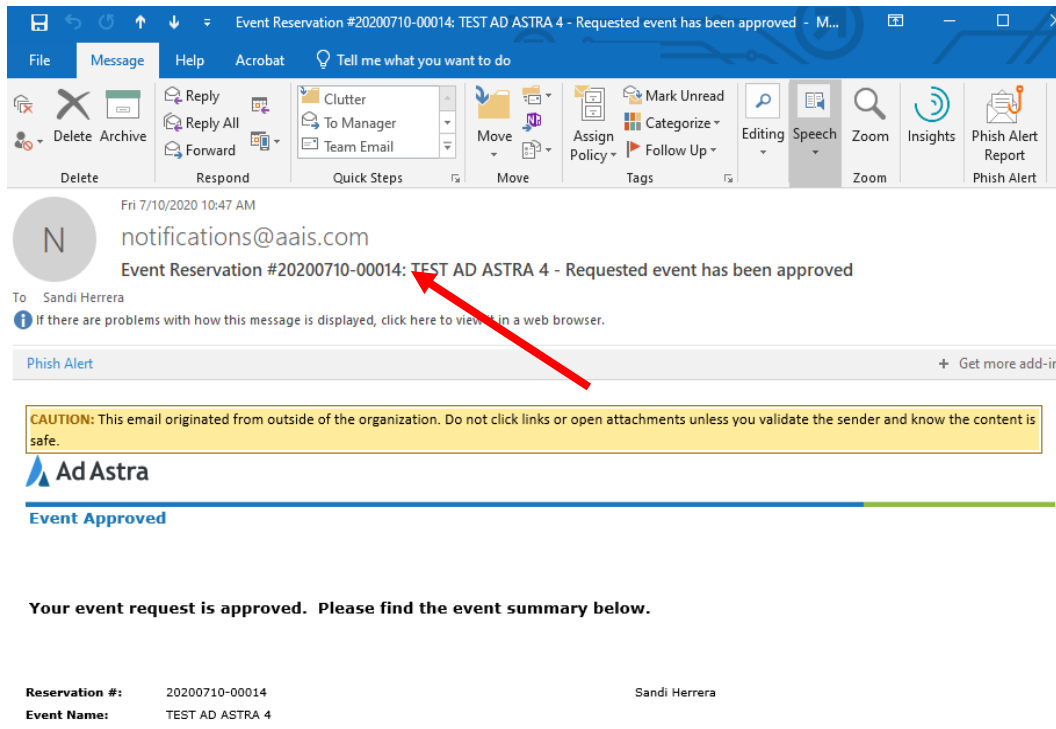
Event Reservation #20200710-00014: TEST AD ASTRA 4 - Requested event has been approved - M...

File Message Help Acrobat Tell me what you want to do

Delete Archive
Delete

Reply
Reply All
Forward
Respond

Clutter
To Manager
Team Email
Quick Steps

Move
Move

Assign Policy
Mark Unread
Categorize
Follow Up
Tags

Editing
Speech

Zoom
Zoom

Insights

Phish Alert Report
Phish Alert

Fri 7/10/2020 10:47 AM

N

notifications@aais.com

Event Reservation #20200710-00014: TEST AD ASTRA 4 - Requested event has been approved

To Sandi Herrera

If there are problems with how this message is displayed, click here to view it in a web browser.

Phish Alert

+ Get more add-i

CAUTION: This email originated from outside of the organization. Do not click links or open attachments unless you validate the sender and know the content is safe.

Ad Astra

Event Approved

Your event request is approved. Please find the event summary below.

Reservation #: 20200710-00014 Sandi Herrera
Event Name: TEST AD ASTRA 4